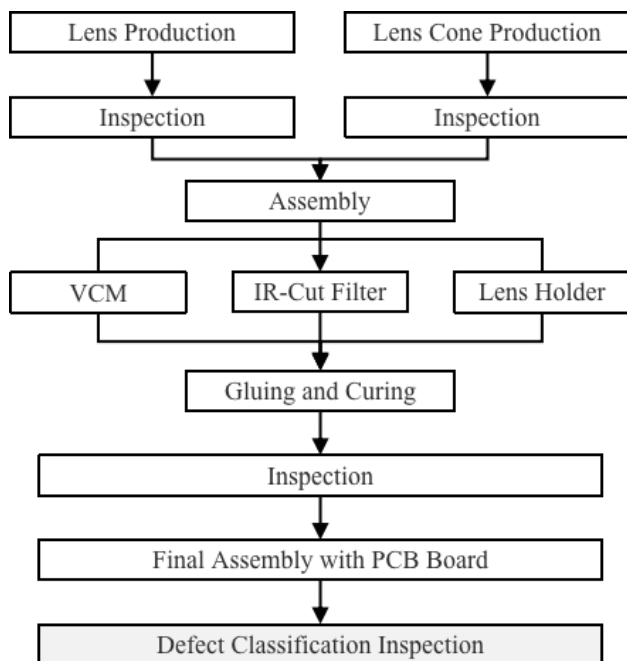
Lens Production

Lens Cone Production

Inspection

Inspection

Assembly

VCM

IR-Cut Filter

Lens Holder

Gluing and Curing

Inspection

Final Assembly with PCB Board

Defect Classification Inspection